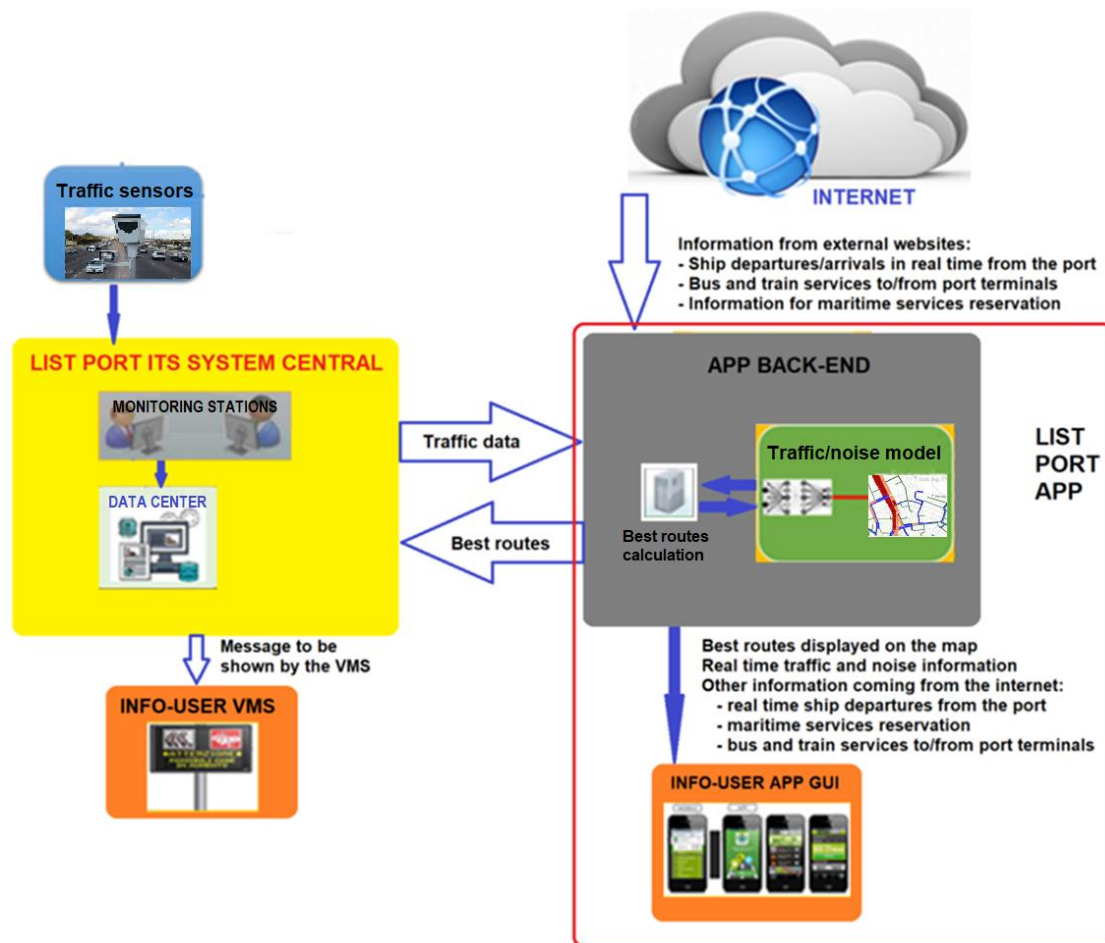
INTERNET

Traffic sensors

Information from external websites:
- Ship departures/arrivals in real time from the port
- Bus and train services to/from port terminals
- Information for maritime services reservation

LIST PORT ITS SYSTEM CENTRAL

MONITORING STATIONS

DATA CENTER

APP BACK-END

Traffic data

Traffic/noise model

LIST PORT APP

Best routes calculation

Best routes

Message to be shown by the VMS

Best routes displayed on the map
Real time traffic and noise information
Other information coming from the internet:
- real time ship departures from the port
- maritime services reservation
- bus and train services to/from port terminals

INFO-USER VMS

INFO-USER APP GUI